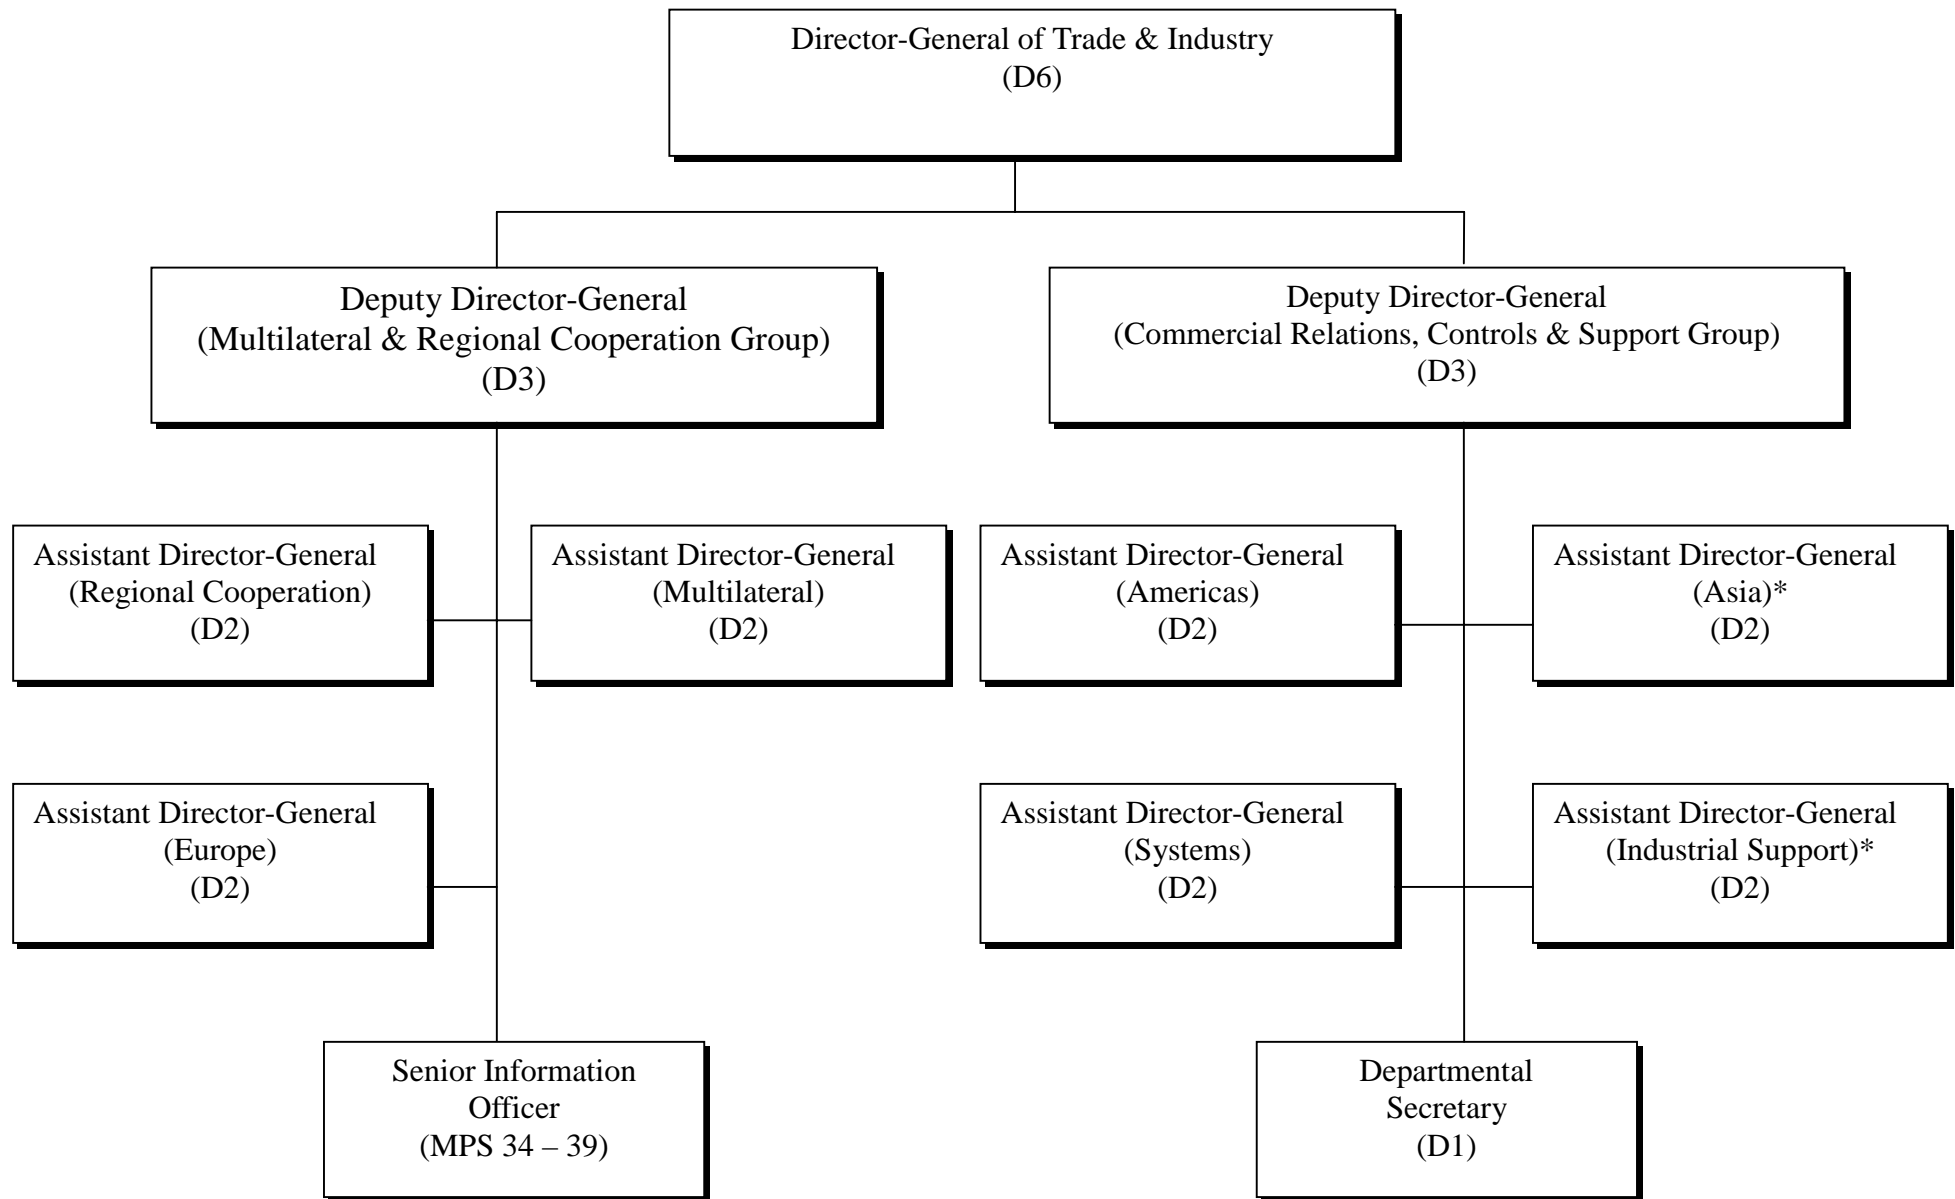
Director-General of Trade & Industry
(D6)

Deputy Director-General
(Multilateral & Regional Cooperation Group)
(D3)

Deputy Director-General
(Commercial Relations, Controls & Support Group)
(D3)

Assistant Director-General
(Regional Cooperation)
(D2)

Assistant Director-General
(Multilateral)
(D2)

Assistant Director-General
(Americas)
(D2)

Assistant Director-General
(Asia)*
(D2)

Assistant Director-General
(Europe)
(D2)

Assistant Director-General
(Systems)
(D2)

Assistant Director-General
(Industrial Support)*
(D2)

Senior Information
Officer
(MPS 34 – 39)

Departmental
Secretary
(D1)